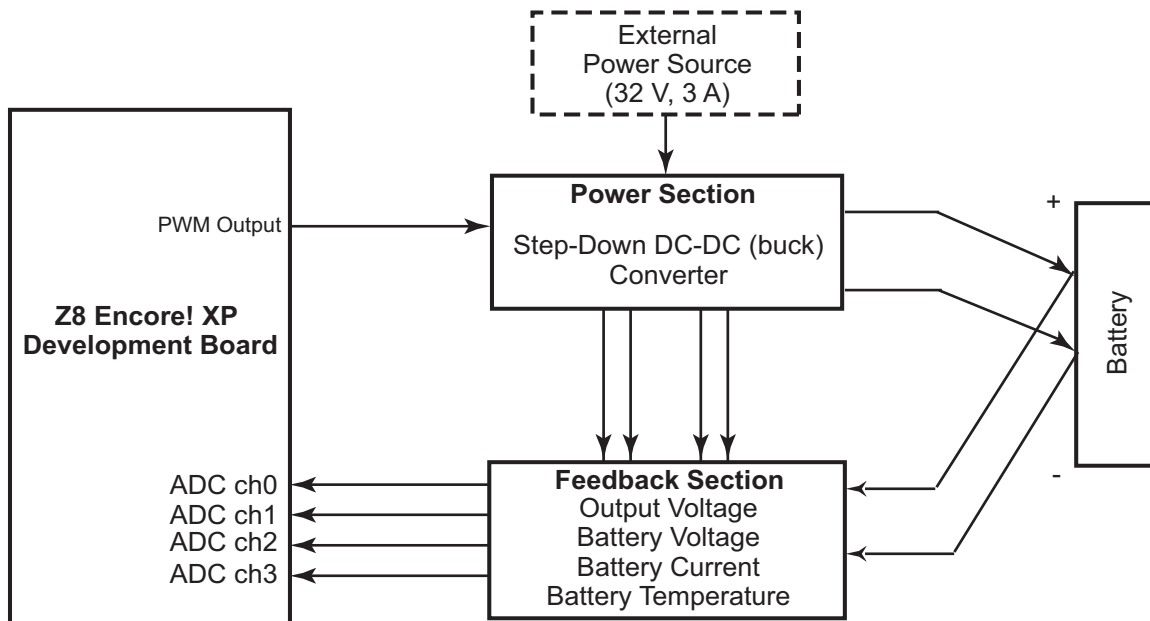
External
Power Source
(32 V, 3 A)

Z8 Encore! XP
Development Board

PWM Output

Power Section
Step-Down DC-DC (buck)
Converter

+

Battery

-

ADC ch0
ADC ch1
ADC ch2
ADC ch3

Feedback Section
Output Voltage
Battery Voltage
Battery Current
Battery Temperature